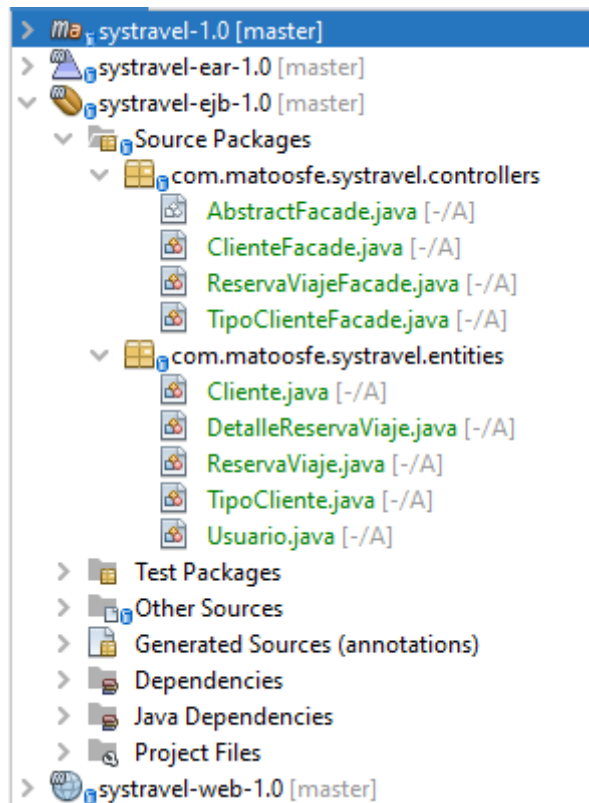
systravel-1.0 [master]
systravel-ear-1.0 [master]
systravel-ejb-1.0 [master]
Source Packages
com.matoosfe.systravel.controllers
AbstractFacade.java [-/A]
ClienteFacade.java [-/A]
ReservaViajeFacade.java [-/A]
TipoClienteFacade.java [-/A]
com.matoosfe.systravel.entities
Cliente.java [-/A]
DetalleReservaViaje.java [-/A]
ReservaViaje.java [-/A]
TipoCliente.java [-/A]
Usuario.java [-/A]
Test Packages
Other Sources
Generated Sources (annotations)
Dependencies
Java Dependencies
Project Files
systravel-web-1.0 [master]